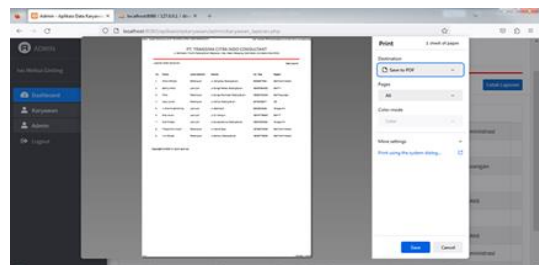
Admin - Aplikasi Data Karyaw... ×
localhost:8080 / 127.0.0.1 / db... ×
localhost/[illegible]

ADMIN
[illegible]
Dashboard
Karyawan
Admin
Logout

PT. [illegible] CITRA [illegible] CONSULTANT

Print
1 sheet of paper
Destination
Save to PDF
Pages
All
Color mode
Color
More settings
Print using the system dialog...
Save
Cancel

Cetak Laporan
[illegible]